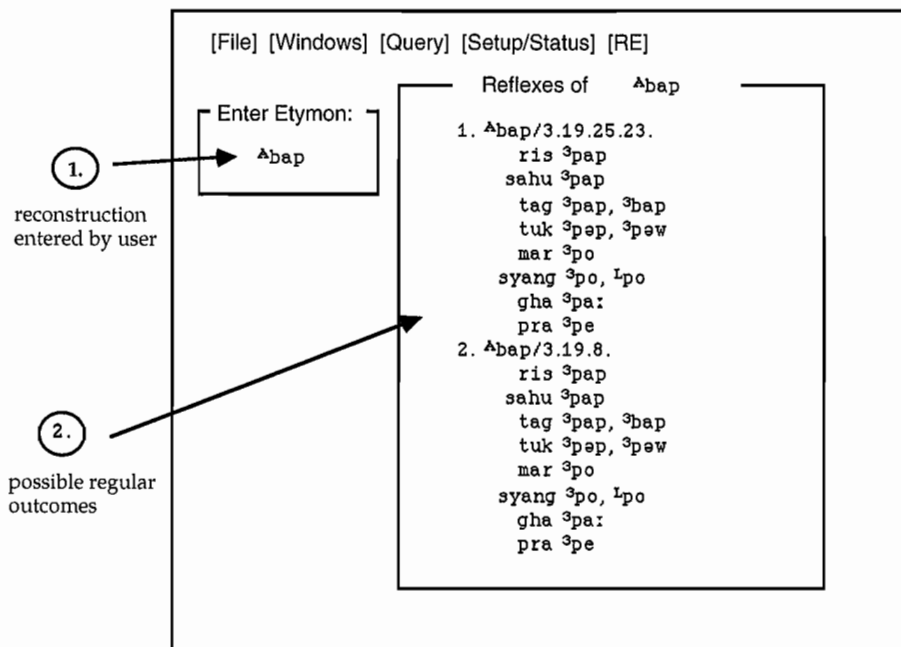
[File] [Windows] [Query] [Setup/Status] [RE]

Enter Etymon:

$^{A}$bap

1.

reconstruction entered by user

Reflexes of $^{A}$bap

1. $^{A}$bap/3.19.25.23.
ris $^{3}$pap
sahu $^{3}$pap
tag $^{3}$pap, $^{3}$bap
tuk $^{3}$pəp, $^{3}$pəw
mar $^{3}$po
syang $^{3}$po, $^{L}$po
gha $^{3}$pa:
pra $^{3}$pe
2. $^{A}$bap/3.19.8.
ris $^{3}$pap
sahu $^{3}$pap
tag $^{3}$pap, $^{3}$bap
tuk $^{3}$pəp, $^{3}$pəw
mar $^{3}$po
syang $^{3}$po, $^{L}$po
gha $^{3}$pa:
pra $^{3}$pe

2.

possible regular outcomes